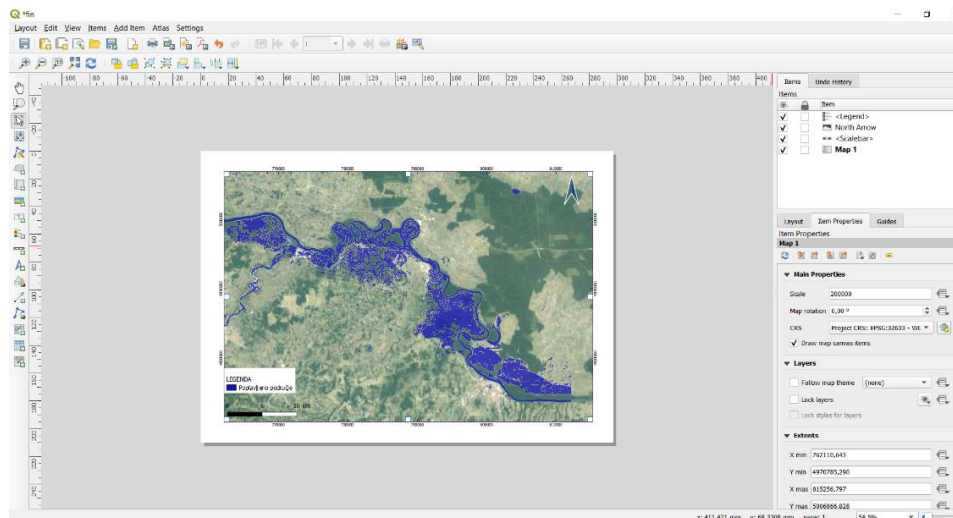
*fin

Layout Edit View Items Add Item Atlas Settings

Items Undo History
Items
Item
<Legend>
North Arrow
<Scalebar>
Map 1

Layout Item Properties Guides
Item Properties
Map 1

Main Properties
Scale 200000
Map rotation 0,00 °
CRS Project CRS: EPSG:32633 - WG
Draw map canvas items

Layers
Follow map theme (none)
Lock layers
Lock styles for layers

Extents
X min 762110,643
Y min 4970785,290
X max 815256,797
Y max 5006066,828

LEGENDA
Poplavljeno područje
30 km

770000 780000 790000 800000 810000